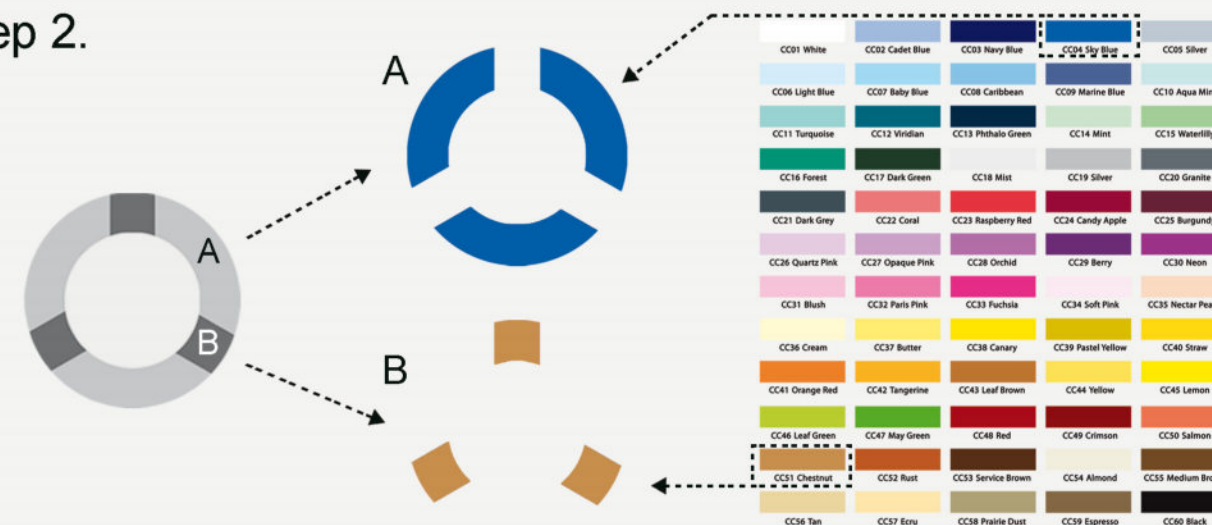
ep 2.

A

B

A

B

| CC01 White | CC02 Cadet Blue | CC03 Navy Blue | CC04 Sky Blue | CC05 Silver |
|---|---|---|---|---|
| CC06 Light Blue | CC07 Baby Blue | CC08 Caribbean | CC09 Marine Blue | CC10 Aqua Min |
| CC11 Turquoise | CC12 Viridian | CC13 Phthalo Green | CC14 Mint | CC15 Waterlil |
| CC16 Forest | CC17 Dark Green | CC18 Mist | CC19 Silver | CC20 Granite |
| CC21 Dark Grey | CC22 Coral | CC23 Raspberry Red | CC24 Candy Apple | CC25 Burgund |
| CC26 Quartz Pink | CC27 Opaque Pink | CC28 Orchid | CC29 Berry | CC30 Neon |
| CC31 Blush | CC32 Paris Pink | CC33 Fuchsia | CC34 Soft Pink | CC35 Nectar Pea |
| CC36 Cream | CC37 Butter | CC38 Canary | CC39 Pastel Yellow | CC40 Straw |
| CC41 Orange Red | CC42 Tangerine | CC43 Leaf Brown | CC44 Yellow | CC45 Lemon |
| CC46 Leaf Green | CC47 May Green | CC48 Red | CC49 Crimson | CC50 Salmon |
| CC51 Chestnut | CC52 Rust | CC53 Service Brown | CC54 Almond | CC55 Medium Br |
| CC56 Tan | CC57 Ecru | CC58 Prairie Dust | CC59 Espresso | CC60 Black |